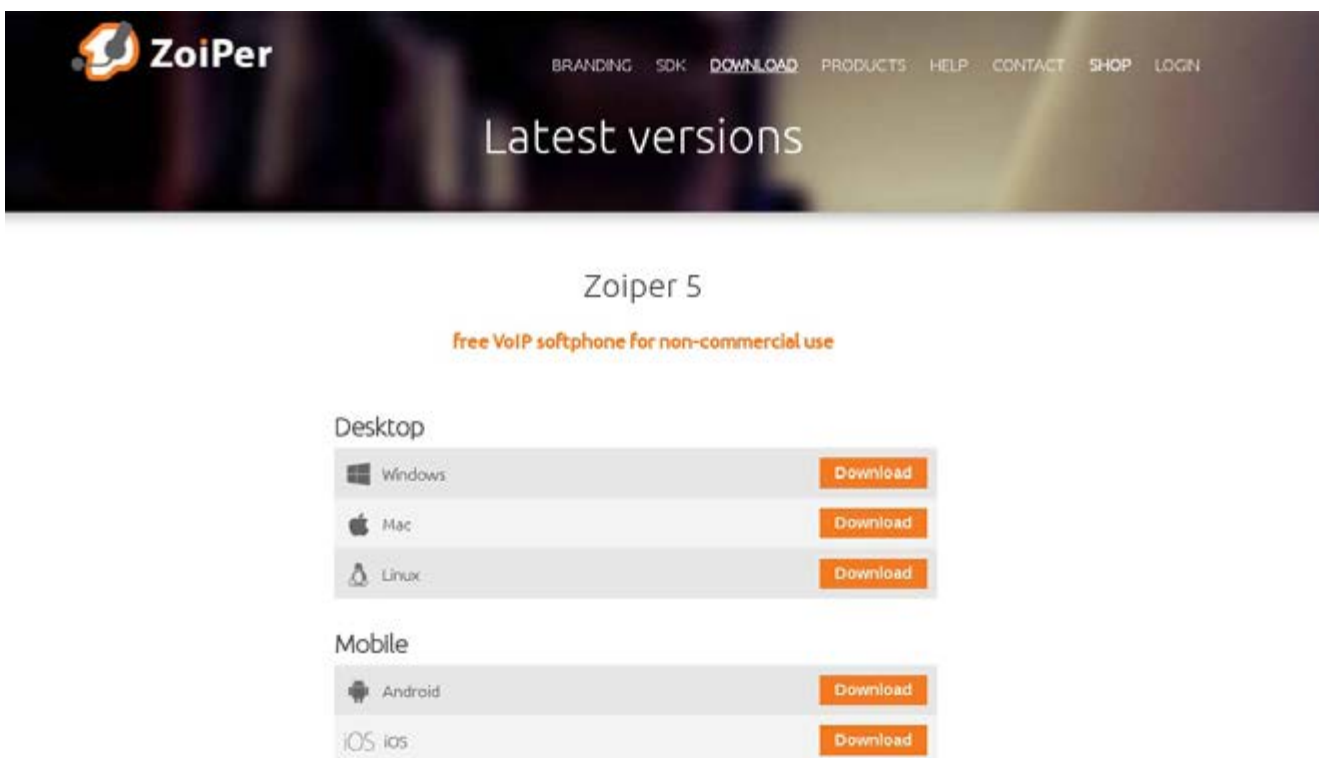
ZoiPer

BRANDING SDK DOWNLOAD PRODUCTS HELP CONTACT SHOP LOGIN

Latest versions

Zoiper 5

free VoIP softphone for non-commercial use

Desktop

| | |
|---|---|
| Windows | Download |
| Mac | Download |
| Linux | Download |

Mobile

| | |
|---|---|
| Android | Download |
| iOS ios | Download |